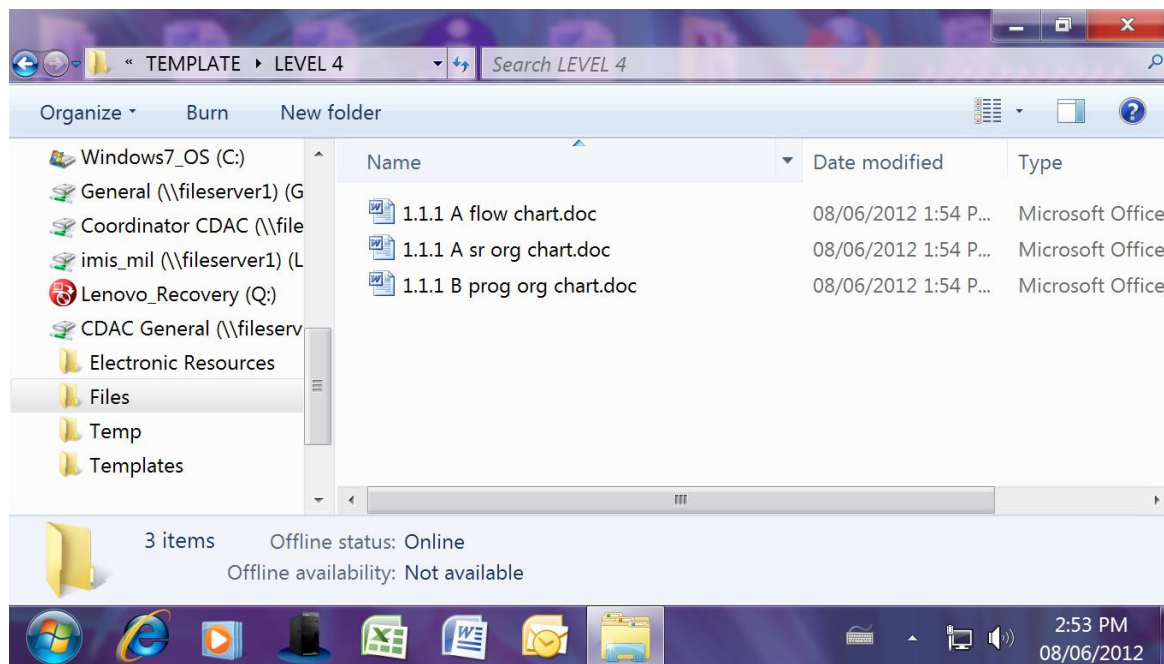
« TEMPLATE ▸ LEVEL 4

Search LEVEL 4

Organize ▾ Burn New folder

Windows7_OS (C:)
General (\\fileserver1) (G
Coordinator CDAC (\\file
imis_mil (\\fileserver1) (L
Lenovo_Recovery (Q:)
CDAC General (\\fileserv
Electronic Resources
Files
Temp
Templates

| Name | Date modified | Type |
|---|---|---|
| 1.1.1 A flow chart.doc | 08/06/2012 1:54 P... | Microsoft Office |
| 1.1.1 A sr org chart.doc | 08/06/2012 1:54 P... | Microsoft Office |
| 1.1.1 B prog org chart.doc | 08/06/2012 1:54 P... | Microsoft Office |

3 items Offline status: Online
Offline availability: Not available

2:53 PM
08/06/2012